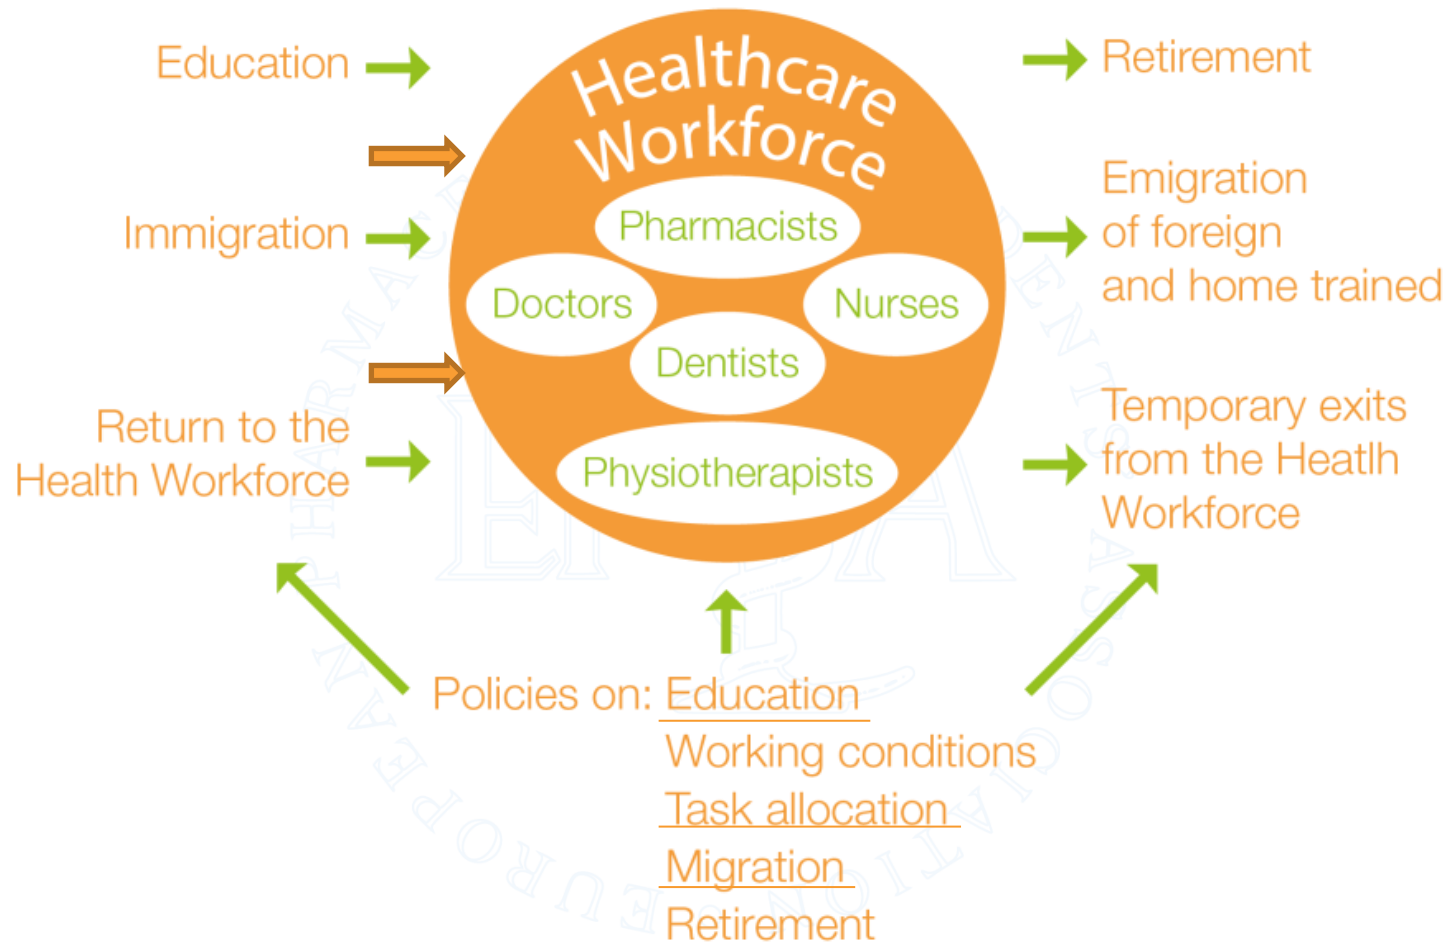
Education

Immigration

Return to the Health Workforce

Healthcare Workforce

Pharmacists

Doctors

Nurses

Dentists

Physiotherapists

Retirement

Emigration of foreign and home trained

Temporary exits from the Heatlh Workforce

Policies on: Education
Working conditions
Task allocation
Migration
Retirement

EUROPEAN PHARMACEUTICAL STUDENTS' ASSOCIATION EPSA